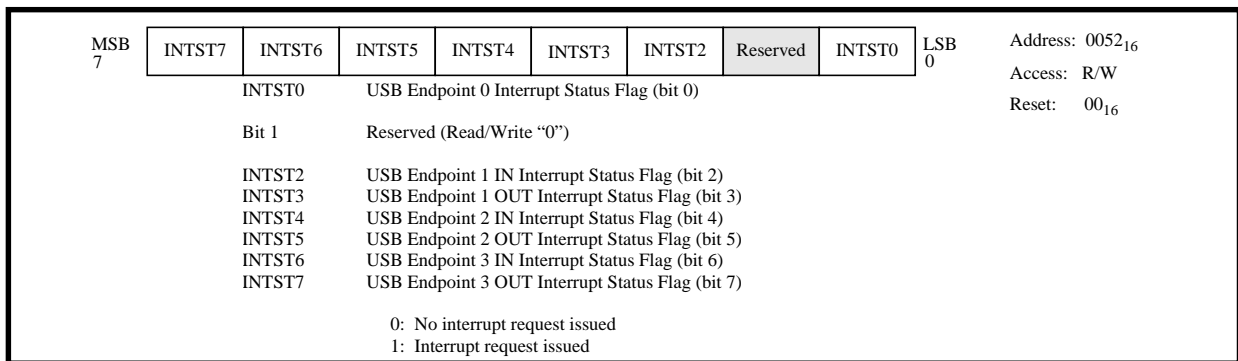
MSB 7

| INTST7 | INTST6 | INTST5 | INTST4 | INTST3 | INTST2 | Reserved | INTST0 |
|---|---|---|---|---|---|---|---|

LSB 0

Address: $0052_{16}$
Access: R/W
Reset: $00_{16}$

INTST0 USB Endpoint 0 Interrupt Status Flag (bit 0)

Bit 1 Reserved (Read/Write “0”)

INTST2 USB Endpoint 1 IN Interrupt Status Flag (bit 2)
INTST3 USB Endpoint 1 OUT Interrupt Status Flag (bit 3)
INTST4 USB Endpoint 2 IN Interrupt Status Flag (bit 4)
INTST5 USB Endpoint 2 OUT Interrupt Status Flag (bit 5)
INTST6 USB Endpoint 3 IN Interrupt Status Flag (bit 6)
INTST7 USB Endpoint 3 OUT Interrupt Status Flag (bit 7)

0: No interrupt request issued
1: Interrupt request issued